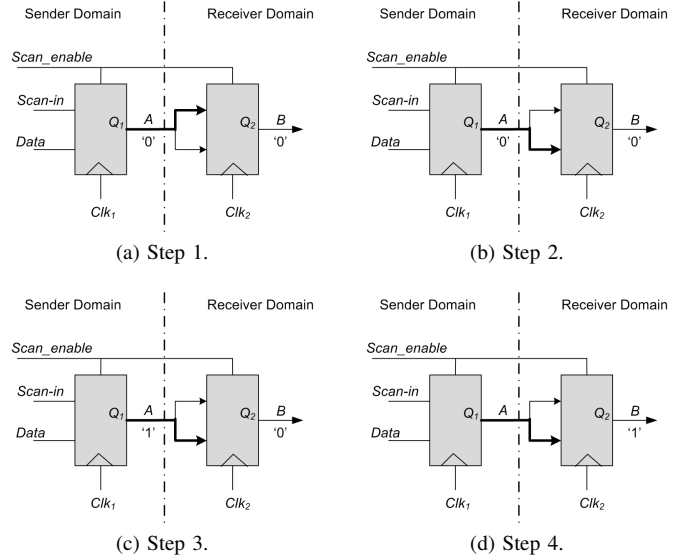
Sender Domain

Receiver Domain

Scan_enable

Scan-in

$Q_1$

A

'0'

$Q_2$

B

'0'

Data

$Clk_1$

$Clk_2$

(a) Step 1.

Sender Domain

Receiver Domain

Scan_enable

Scan-in

$Q_1$

A

'0'

$Q_2$

B

'0'

Data

$Clk_1$

$Clk_2$

(b) Step 2.

Sender Domain

Receiver Domain

Scan_enable

Scan-in

$Q_1$

A

'1'

$Q_2$

B

'0'

Data

$Clk_1$

$Clk_2$

(c) Step 3.

Sender Domain

Receiver Domain

Scan_enable

Scan-in

$Q_1$

A

$Q_2$

B

'1'

Data

$Clk_1$

$Clk_2$

(d) Step 4.